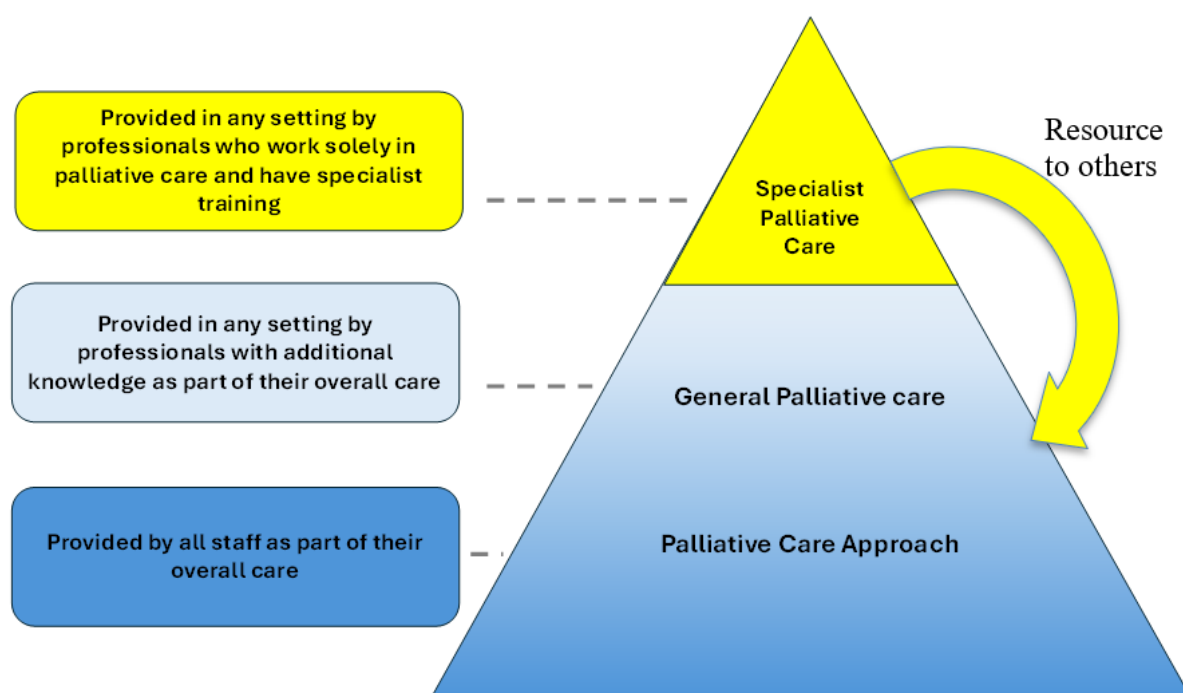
Provided in any setting by professionals who work solely in palliative care and have specialist training

Specialist Palliative Care

Resource to others

Provided in any setting by professionals with additional knowledge as part of their overall care

General Palliative care

Provided by all staff as part of their overall care

Palliative Care Approach